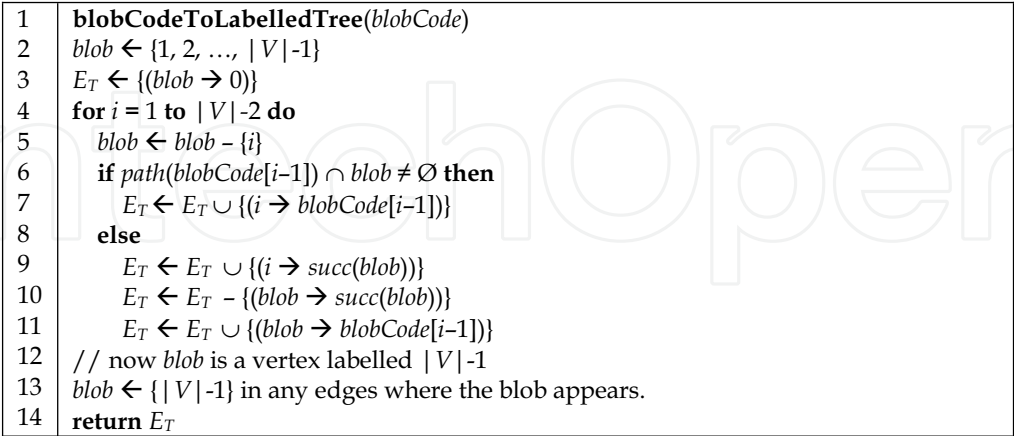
| | |
|---|---|
| 1 | **blobCodeToLabelledTree**(*blobCode*) |
| 2 | *blob* ← {1, 2, …, \|*V*\|-1} |
| 3 | $E_T$ ← {(*blob* → 0)} |
| 4 | **for** *i* = 1 **to** \|*V*\|-2 **do** |
| 5 | *blob* ← *blob* – {*i*} |
| 6 | **if** *path*(*blobCode*[*i*–1]) ∩ *blob* ≠ ∅ **then** |
| 7 | $E_T$ ← $E_T$ ∪ {(*i* → *blobCode*[*i*–1])} |
| 8 | **else** |
| 9 | $E_T$ ← $E_T$ ∪ {(*i* → *succ*(*blob*))} |
| 10 | $E_T$ ← $E_T$ – {(*blob* → *succ*(*blob*))} |
| 11 | $E_T$ ← $E_T$ ∪ {(*blob* → *blobCode*[*i*–1])} |
| 12 | // now *blob* is a vertex labelled \|*V*\|-1 |
| 13 | *blob* ← {\|*V*\|-1} in any edges where the blob appears. |
| 14 | **return** $E_T$ |